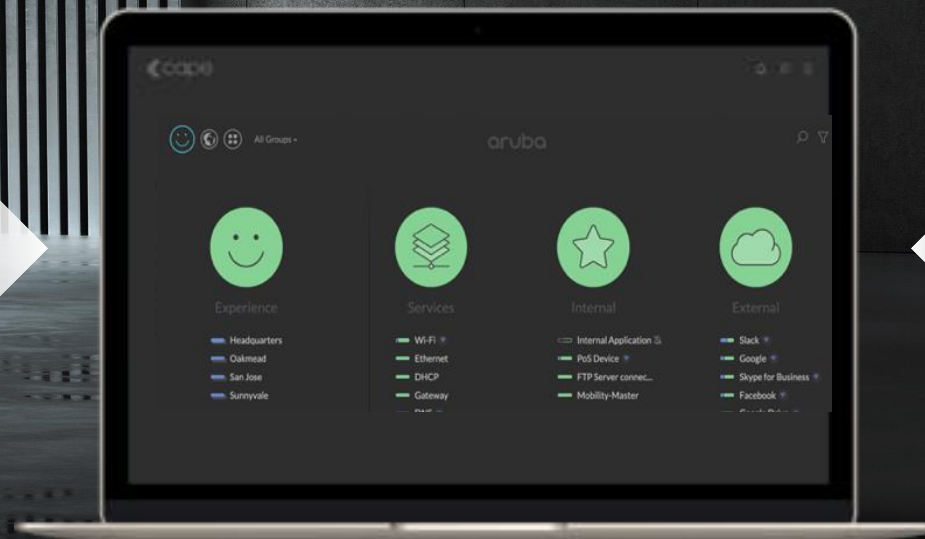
cape

All Groups

aruba

Experience

Headquarters
Oakmead
San Jose
Sunnyvale

Services

Wi-Fi
Ethernet
DHCP
Gateway
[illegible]

Internal

Internal Application
PoS Device
FTP Server connec...
Mobility-Master

External

Slack
Google
Skype for Business
Facebook
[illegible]